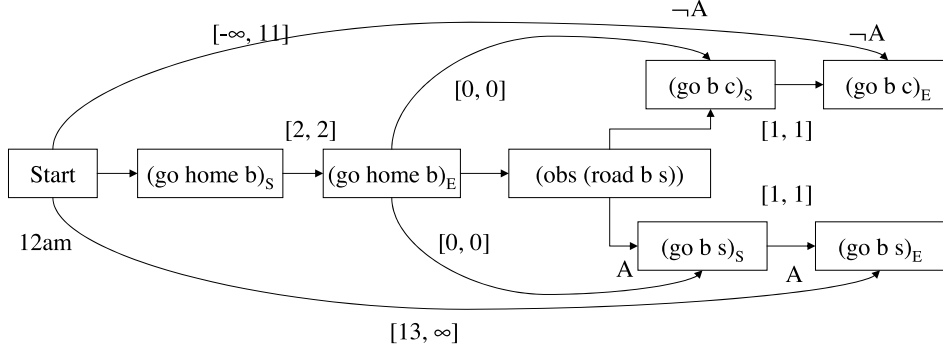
$\neg A$

$[-\infty, 11]$

$\neg A$

$[0, 0]$

$(\text{go b c})_S$

$(\text{go b c})_E$

$[2, 2]$

$[1, 1]$

Start

$(\text{go home b})_S$

$(\text{go home b})_E$

(obs (road b s))

$[1, 1]$

12am

$[0, 0]$

$(\text{go b s})_S$

$(\text{go b s})_E$

A

A

$[13, \infty]$